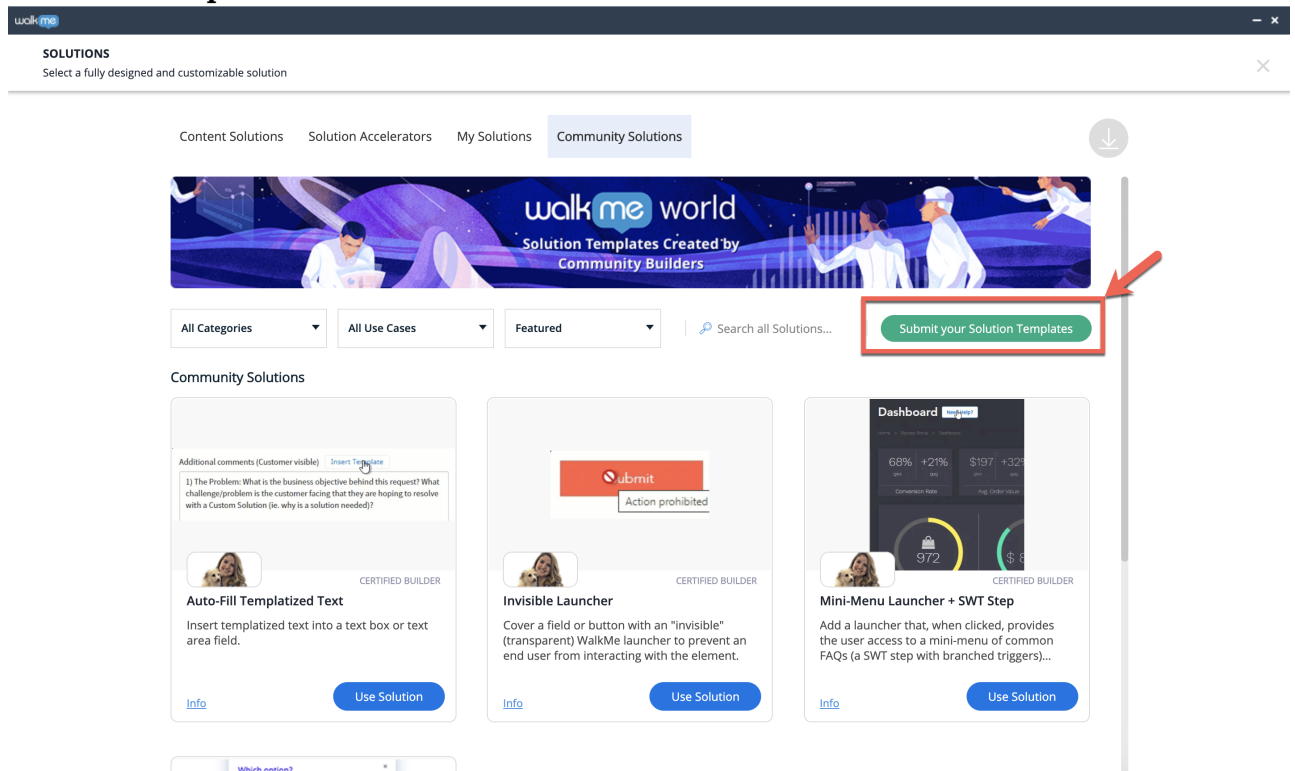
walkme

SOLUTIONS
Select a fully designed and customizable solution

Content Solutions Solution Accelerators My Solutions Community Solutions

walkme world
Solution Templates Created by Community Builders

All Categories
All Use Cases
Featured
Search all Solutions...
Submit your Solution Templates

Community Solutions

Additional comments (Customer visible) Insert Template
1) The Problem: What is the business objective behind this request? What challenge/problem is the customer facing that they are hoping to resolve with a Custom Solution (ie. why is a solution needed)?

CERTIFIED BUILDER
Auto-Fill Templatized Text
Insert templatized text into a text box or text area field.
Info
Use Solution

Submit
Action prohibited

CERTIFIED BUILDER
Invisible Launcher
Cover a field or button with an "invisible" (transparent) WalkMe launcher to prevent an end user from interacting with the element.
Info
Use Solution

Dashboard Need help?
68% +21% $197 +32
Conversion Rate Avg. Order Value
972 $ 8

CERTIFIED BUILDER
Mini-Menu Launcher + SWT Step
Add a launcher that, when clicked, provides the user access to a mini-menu of common FAQs (a SWT step with branched triggers)...
Info
Use Solution

Which option?